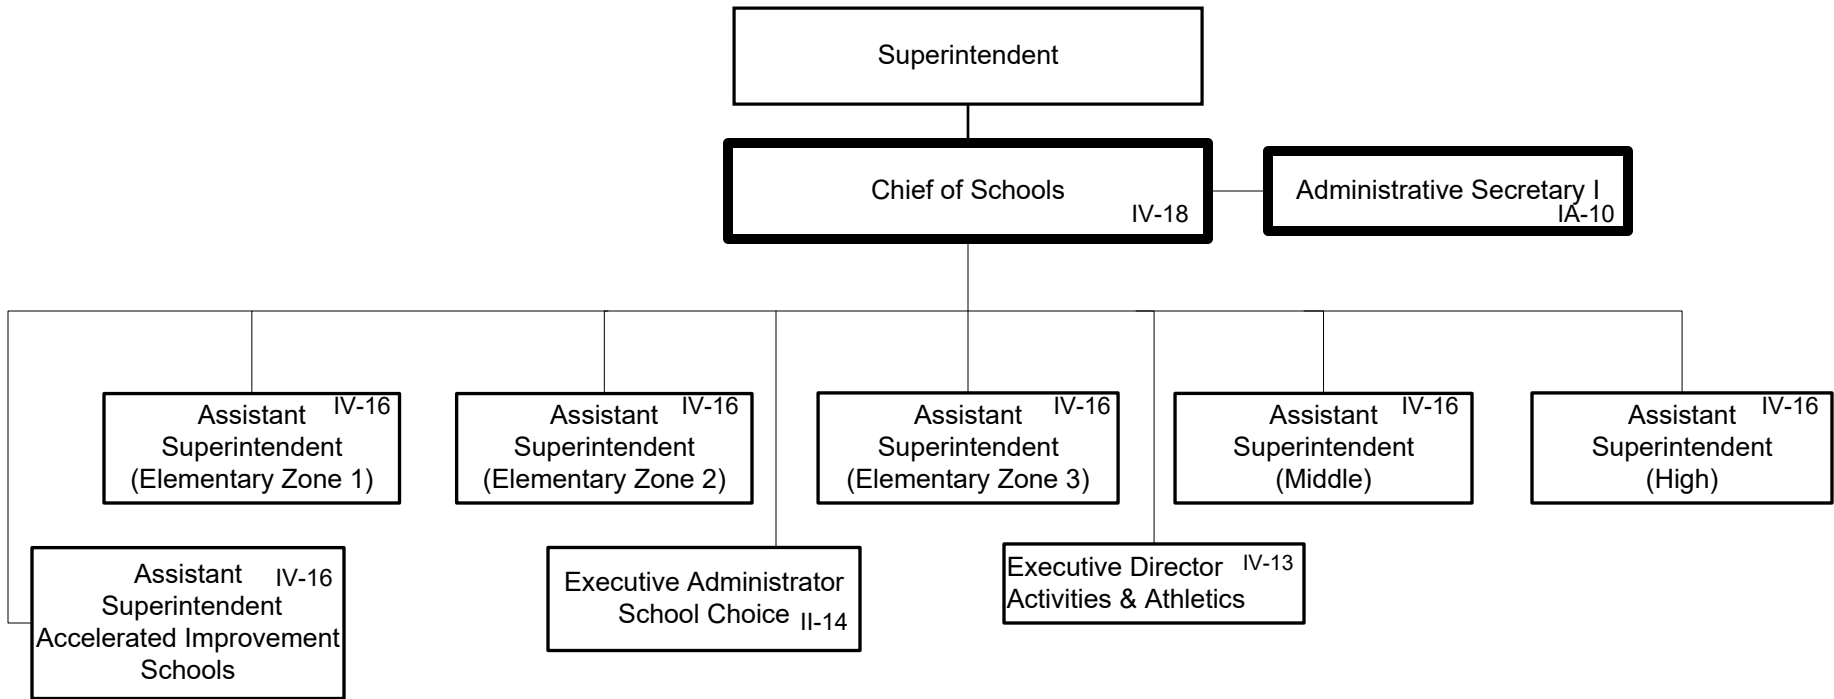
Superintendent

Chief of Schools IV-18

Administrative Secretary I IA-10

Assistant Superintendent (Elementary Zone 1) IV-16

Assistant Superintendent (Elementary Zone 2) IV-16

Assistant Superintendent (Elementary Zone 3) IV-16

Assistant Superintendent (Middle) IV-16

Assistant Superintendent (High) IV-16

Assistant Superintendent Accelerated Improvement Schools IV-16

Executive Administrator School Choice II-14

Executive Director Activities & Athletics IV-13